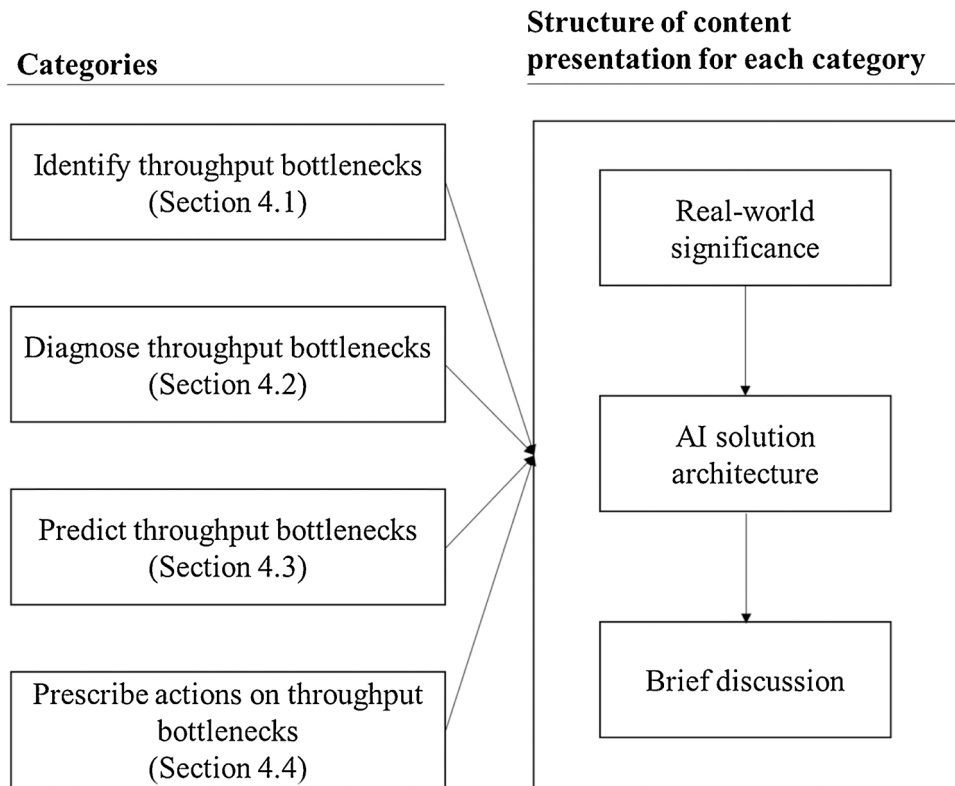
Categories

Identify throughput bottlenecks (Section 4.1)

Diagnose throughput bottlenecks (Section 4.2)

Predict throughput bottlenecks (Section 4.3)

Prescribe actions on throughput bottlenecks (Section 4.4)

Structure of content presentation for each category

Real-world significance

AI solution architecture

Brief discussion